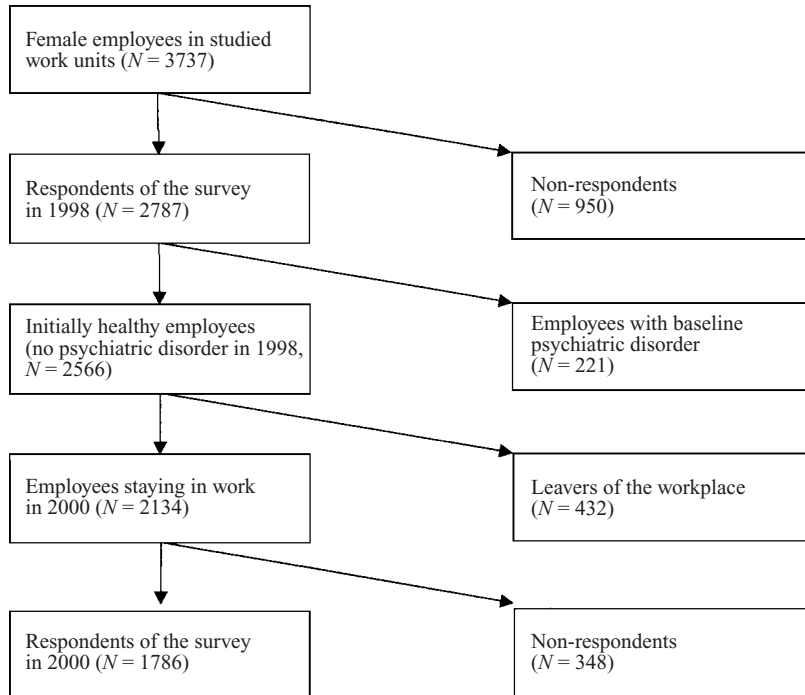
Female employees in studied work units ($N = 3737$)

Respondents of the survey in 1998 ($N = 2787$)

Non-respondents ($N = 950$)

Initially healthy employees (no psychiatric disorder in 1998, $N = 2566$)

Employees with baseline psychiatric disorder ($N = 221$)

Employees staying in work in 2000 ($N = 2134$)

Leavers of the workplace ($N = 432$)

Respondents of the survey in 2000 ($N = 1786$)

Non-respondents ($N = 348$)